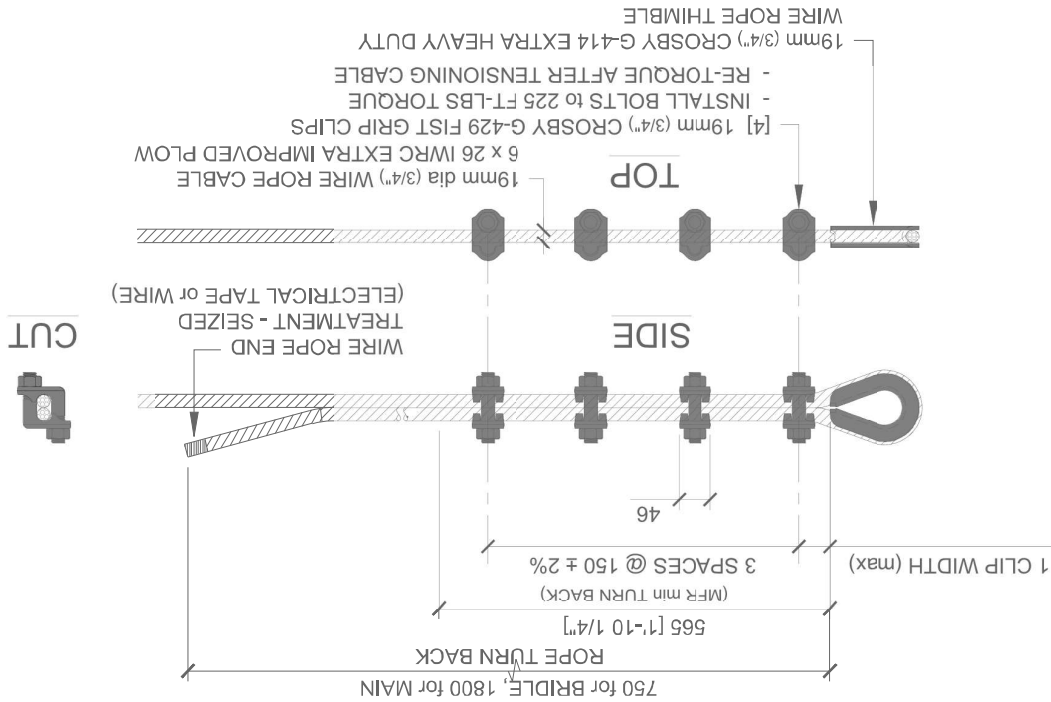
19mm (3/4") CROSBY G-414 EXTRA HEAVY DUTY
WIRE ROPE THIMBLE

[4] 19mm (3/4") CROSBY G-429 FIST GRIP CLIPS
- INSTALL BOLTS to 225 FT-LBS TORQUE
- RE-TORQUE AFTER TENSIONING CABLE

19mm dia (3/4") WIRE ROPE CABLE
6 x 26 IWRC EXTRA IMPROVED PLOW

TOP

SIDE

CUT

WIRE ROPE END
TREATMENT - SEIZED
(ELECTRICAL TAPE or WIRE)

46

1 CLIP WIDTH (max)

3 SPACES @ 150 ± 2%

(MFR min TURN BACK)

565 [1'-10 1/4"]

ROPE TURN BACK

750 for BRIDLE, 1800 for MAIN